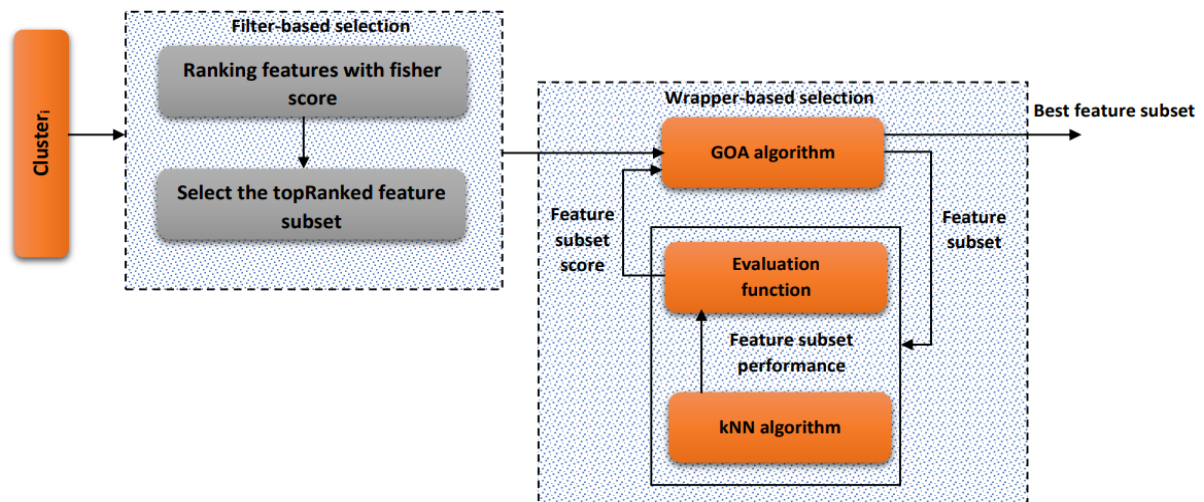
Cluster$_i$

Filter-based selection

Ranking features with fisher score

Select the topRanked feature subset

Wrapper-based selection

Best feature subset

GOA algorithm

Feature subset score

Feature subset

Evaluation function

Feature subset performance

kNN algorithm